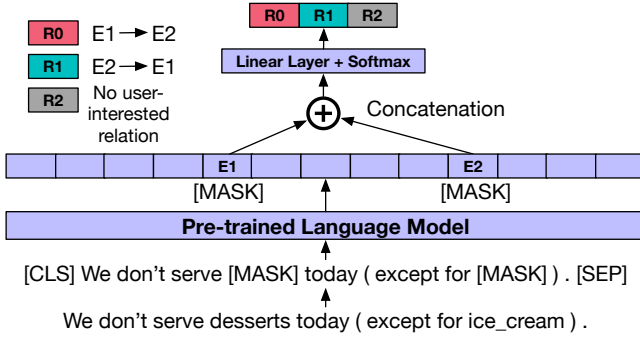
R0 E1 → E2
R1 E2 → E1
R2 No user-interested relation

R0 R1 R2
Linear Layer + Softmax
Concatenation

E1 E2
[MASK] [MASK]

Pre-trained Language Model

[CLS] We don't serve [MASK] today ( except for [MASK] ) . [SEP]

We don't serve desserts today ( except for ice_cream ) .